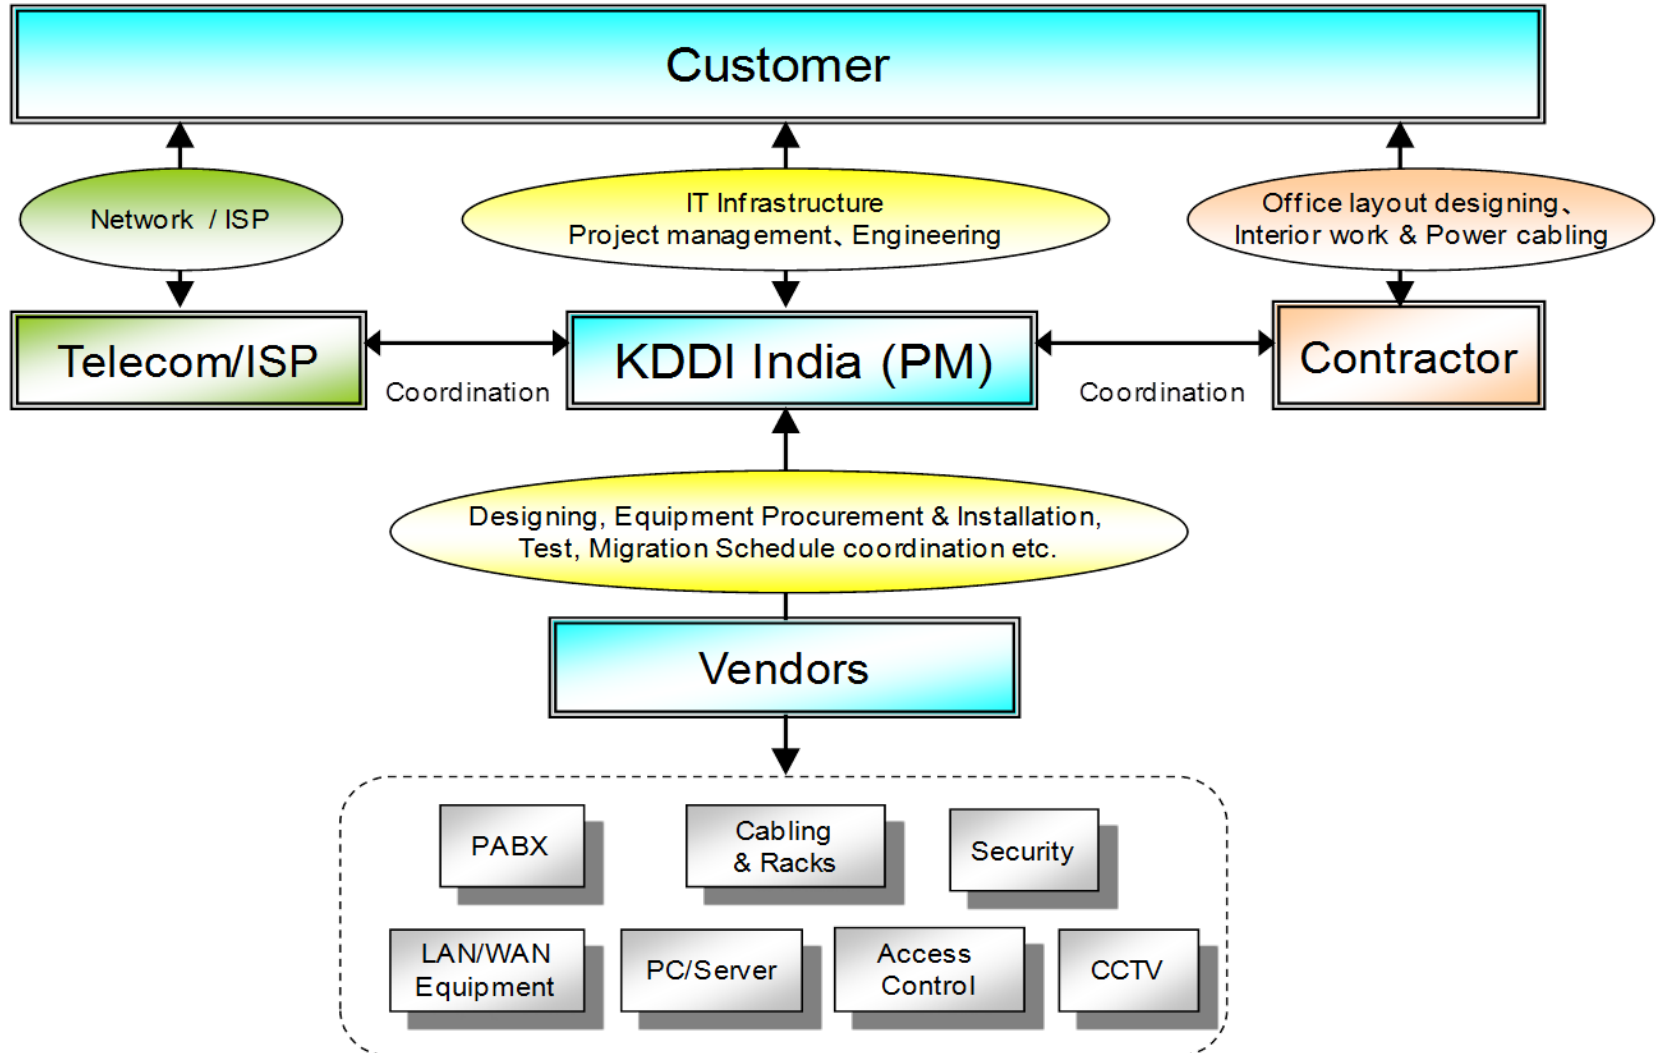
Customer

Network / ISP

IT Infrastructure
Project management、Engineering

Office layout designing、
Interior work & Power cabling

Telecom/ISP

Coordination

KDDI India (PM)

Coordination

Contractor

Designing, Equipment Procurement & Installation,
Test, Migration Schedule coordination etc.

Vendors

PABX

Cabling
& Racks

Security

LAN/WAN
Equipment

PC/Server

Access
Control

CCTV